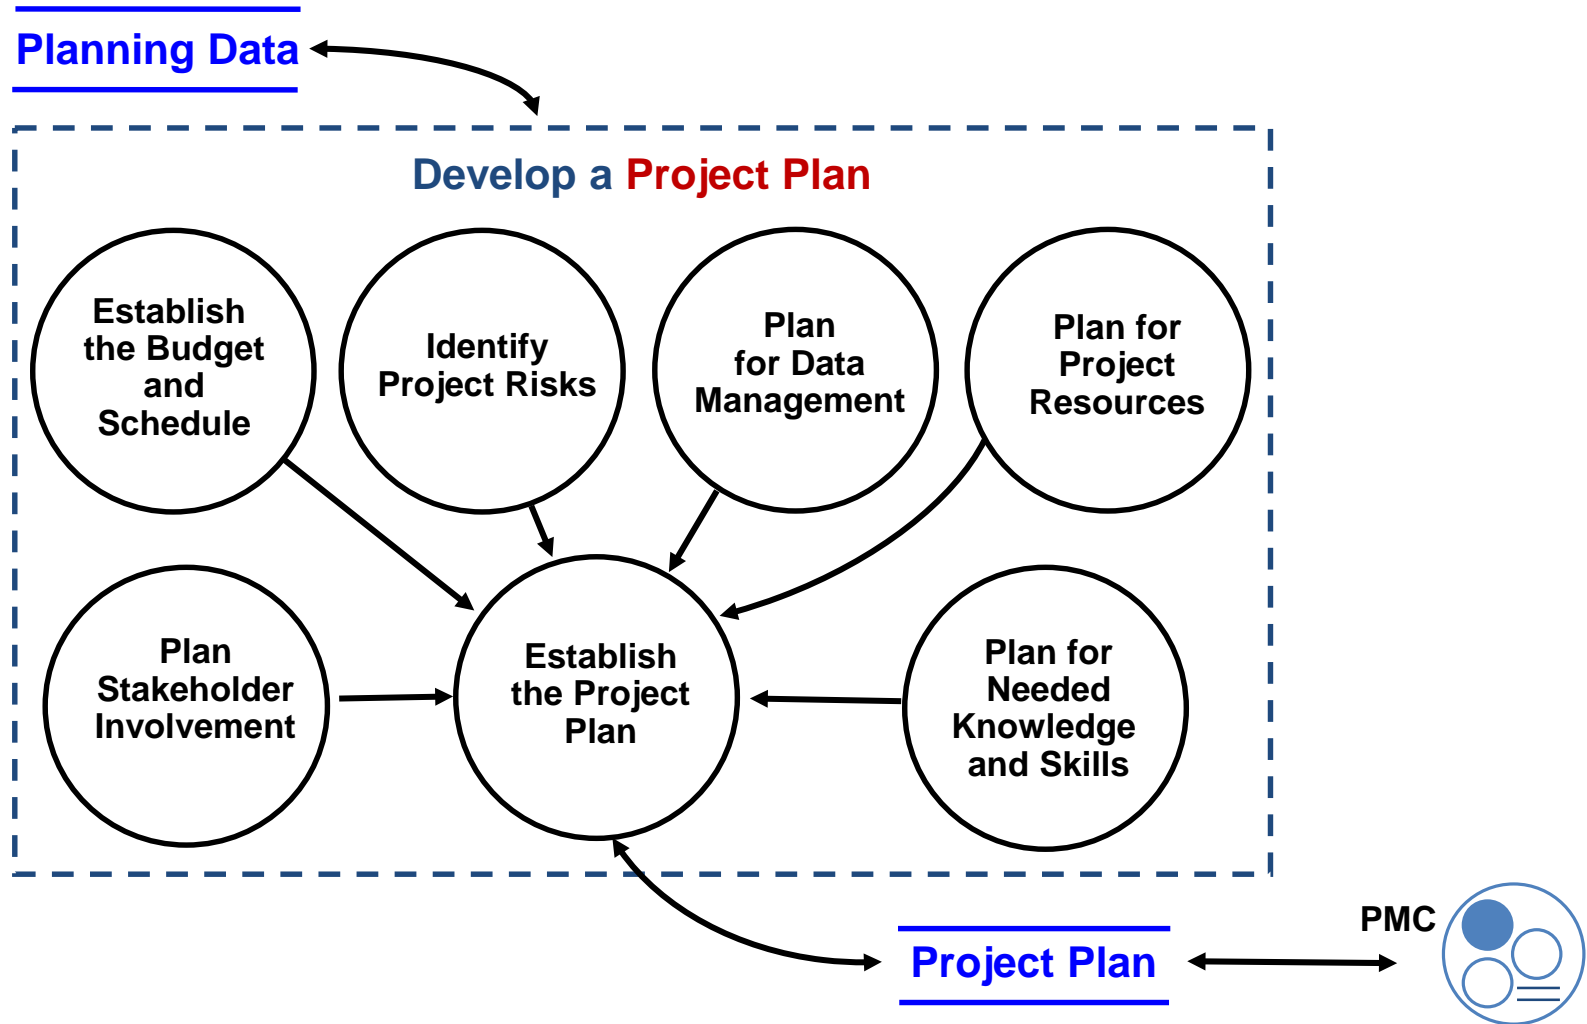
Planning Data

Develop a Project Plan

Establish the Budget and Schedule

Identify Project Risks

Plan for Data Management

Plan for Project Resources

Plan Stakeholder Involvement

Establish the Project Plan

Plan for Needed Knowledge and Skills

Project Plan

PMC